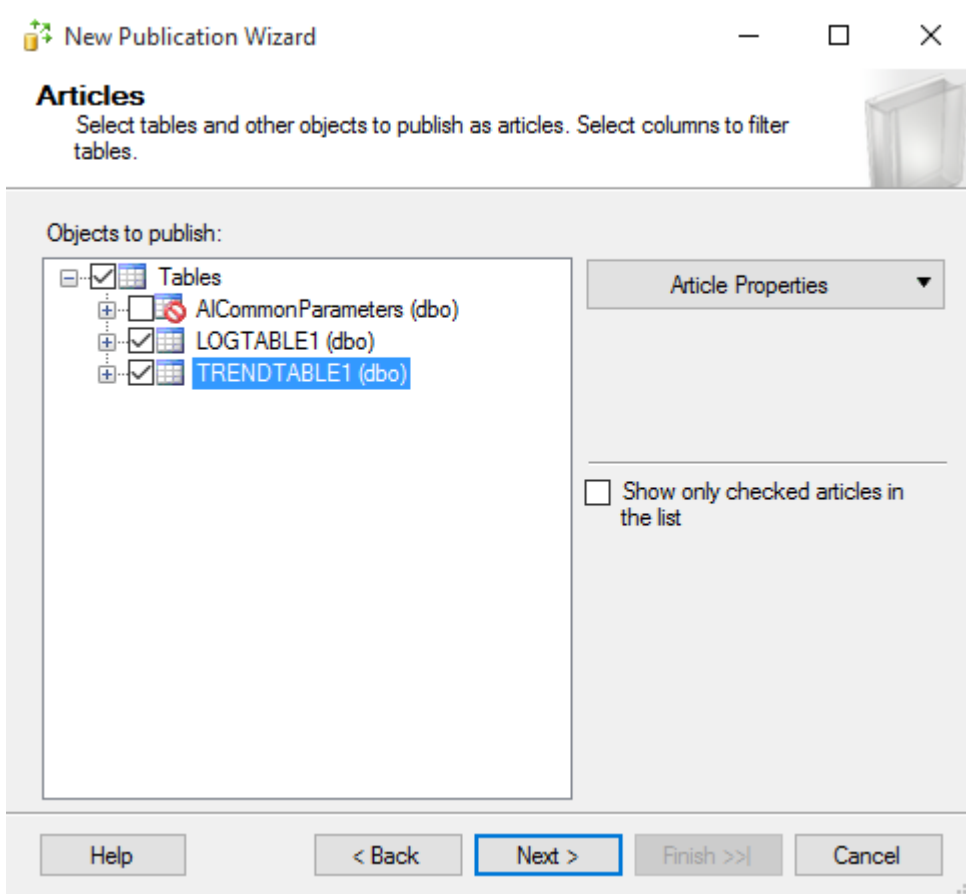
New Publication Wizard

Articles
Select tables and other objects to publish as articles. Select columns to filter tables.

Objects to publish:

Tables
AICommonParameters (dbo)
LOGTABLE1 (dbo)
TRENDTABLE1 (dbo)

Article Properties

Show only checked articles in the list

Help
< Back
Next >
Finish >>|
Cancel